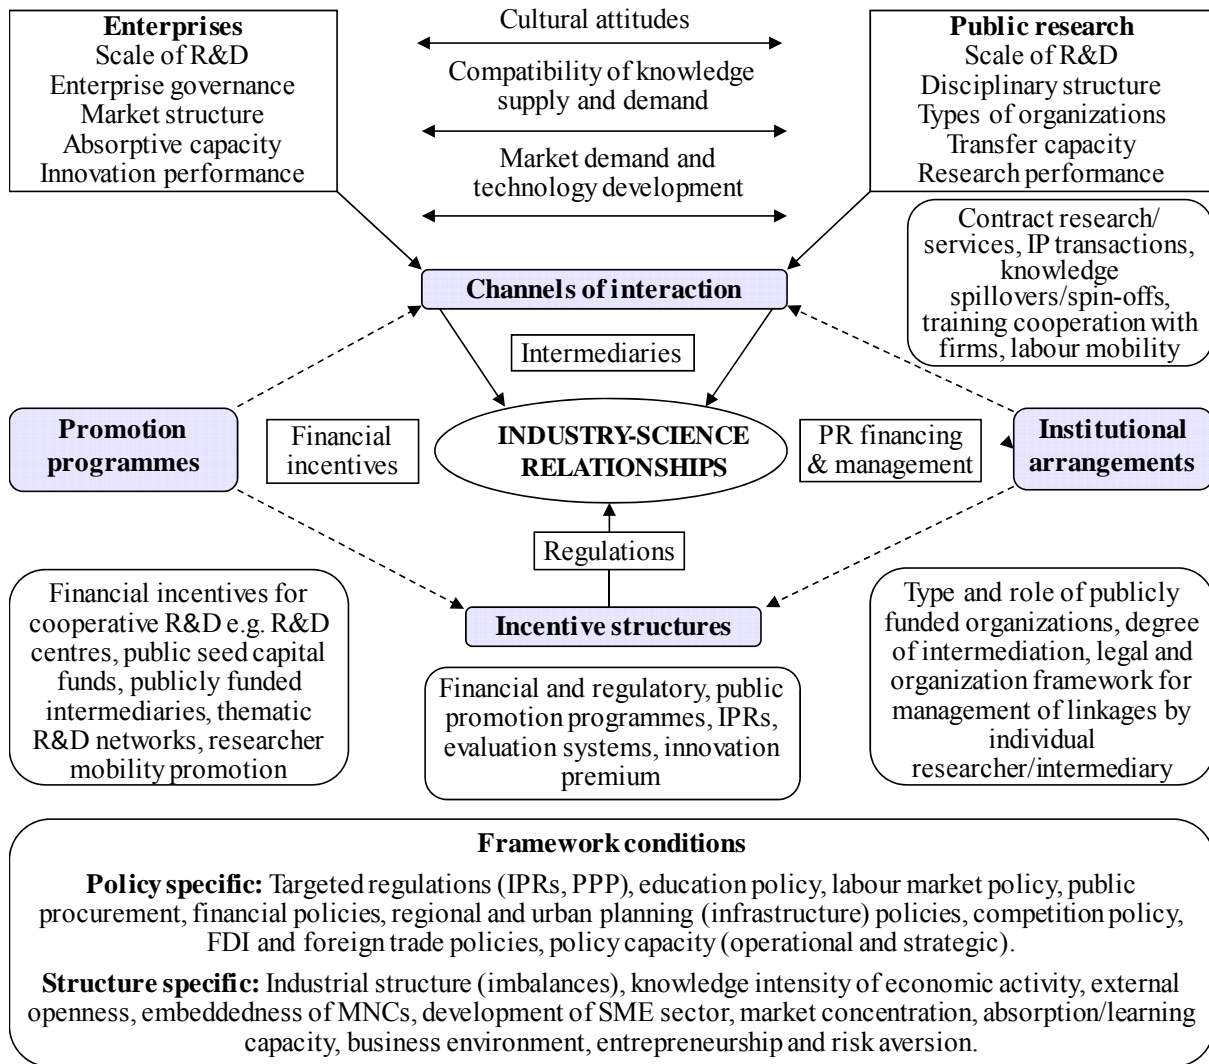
**Enterprises**
Scale of R&D
Enterprise governance
Market structure
Absorptive capacity
Innovation performance

Cultural attitudes

Compatibility of knowledge supply and demand

Market demand and technology development

**Public research**
Scale of R&D
Disciplinary structure
Types of organizations
Transfer capacity
Research performance

Contract research/ services, IP transactions, knowledge spillovers/spin-offs, training cooperation with firms, labour mobility

**Channels of interaction**

Intermediaries

**Promotion programmes**

Financial incentives

**INDUSTRY-SCIENCE RELATIONSHIPS**

PR financing & management

**Institutional arrangements**

Regulations

Financial incentives for cooperative R&D e.g. R&D centres, public seed capital funds, publicly funded intermediaries, thematic R&D networks, researcher mobility promotion

**Incentive structures**

Financial and regulatory, public promotion programmes, IPRs, evaluation systems, innovation premium

Type and role of publicly funded organizations, degree of intermediation, legal and organization framework for management of linkages by individual researcher/intermediary

**Framework conditions**

**Policy specific:** Targeted regulations (IPRs, PPP), education policy, labour market policy, public procurement, financial policies, regional and urban planning (infrastructure) policies, competition policy, FDI and foreign trade policies, policy capacity (operational and strategic).

**Structure specific:** Industrial structure (imbalances), knowledge intensity of economic activity, external openness, embeddedness of MNCs, development of SME sector, market concentration, absorption/learning capacity, business environment, entrepreneurship and risk aversion.